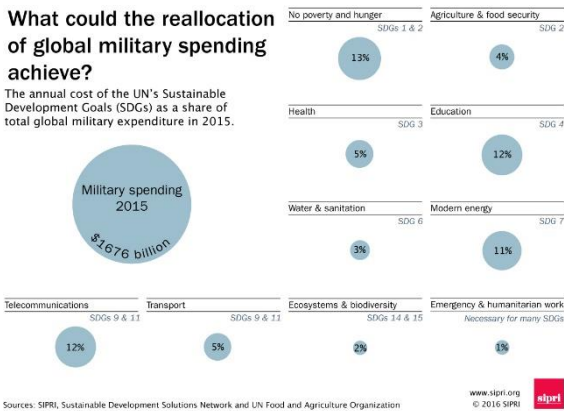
What could the reallocation of global military spending achieve?

The annual cost of the UN's Sustainable Development Goals (SDGs) as a share of total global military expenditure in 2015.

Military spending 2015

$1676 billion

No poverty and hunger
SDGs 1 & 2
13%

Agriculture & food security
SDG 2
4%

Health
SDG 3
5%

Education
SDG 4
12%

Water & sanitation
SDG 6
3%

Modern energy
SDG 7
11%

Telecommunications
SDGs 9 & 11
12%

Transport
SDGs 9 & 11
5%

Ecosystems & biodiversity
SDGs 14 & 15
2%

Emergency & humanitarian work
Necessary for many SDGs
1%

Sources: SIPRI, Sustainable Development Solutions Network and UN Food and Agriculture Organization

www.sipri.org
© 2016 SIPRI
sipri